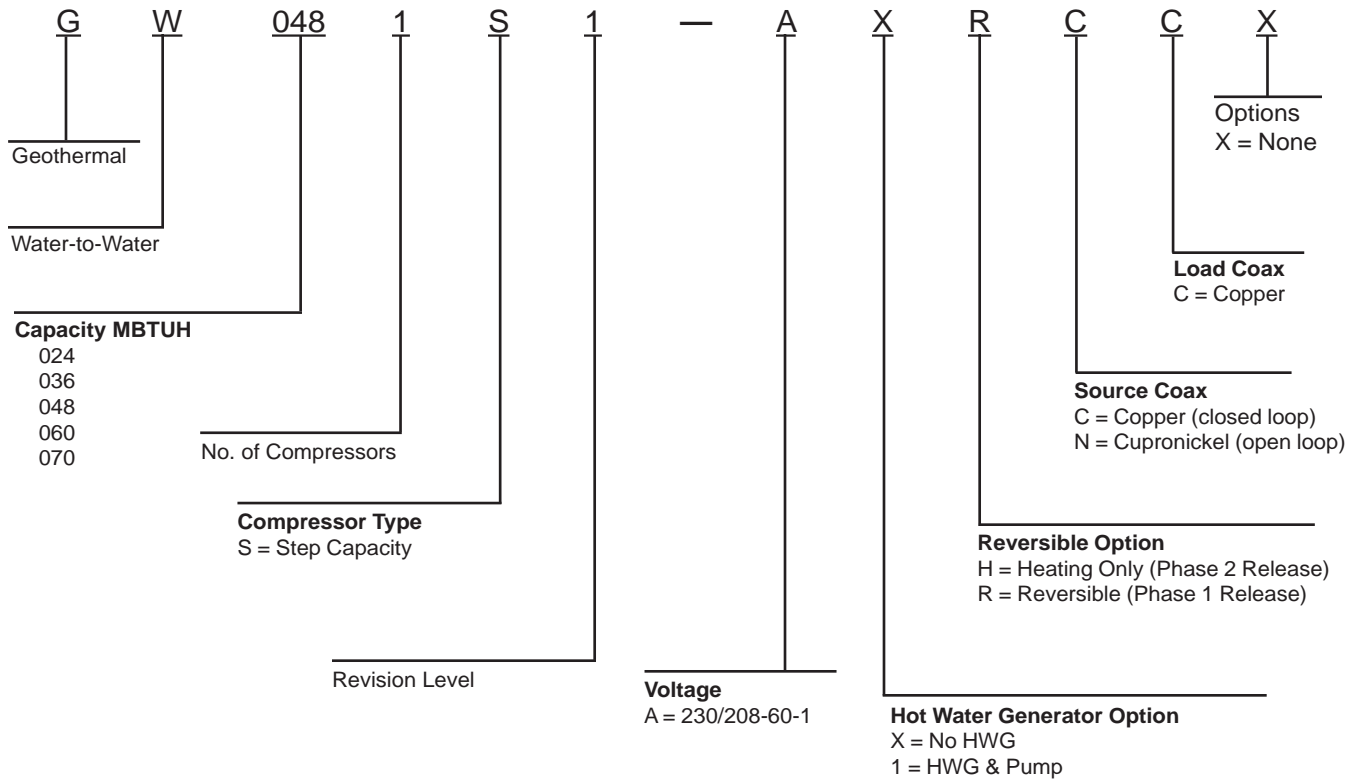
G W 048 1 S 1 — A X R C C X

Options
X = None

Geothermal

Water-to-Water

Load Coax
C = Copper

Capacity MBTUH
024
036
048
060
070

No. of Compressors

Source Coax
C = Copper (closed loop)
N = Cupronickel (open loop)

Compressor Type
S = Step Capacity

Reversible Option
H = Heating Only (Phase 2 Release)
R = Reversible (Phase 1 Release)

Revision Level

Voltage
A = 230/208-60-1

Hot Water Generator Option
X = No HWG
1 = HWG & Pump